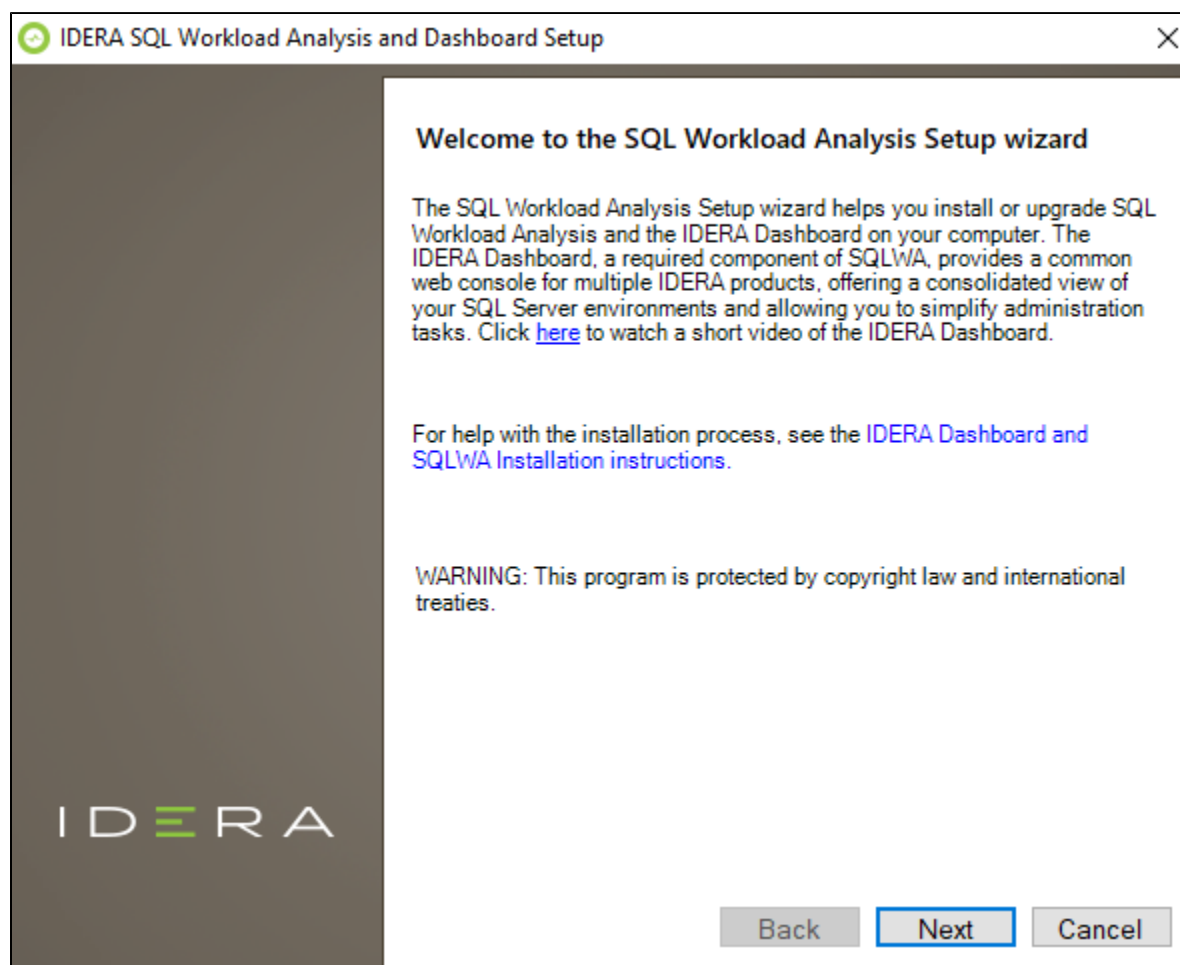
IDERA SQL Workload Analysis and Dashboard Setup

×

Welcome to the SQL Workload Analysis Setup wizard

The SQL Workload Analysis Setup wizard helps you install or upgrade SQL Workload Analysis and the IDERA Dashboard on your computer. The IDERA Dashboard, a required component of SQLWA, provides a common web console for multiple IDERA products, offering a consolidated view of your SQL Server environments and allowing you to simplify administration tasks. Click here to watch a short video of the IDERA Dashboard.

For help with the installation process, see the IDERA Dashboard and SQLWA Installation instructions.

WARNING: This program is protected by copyright law and international treaties.

IDERA

Back

Next

Cancel